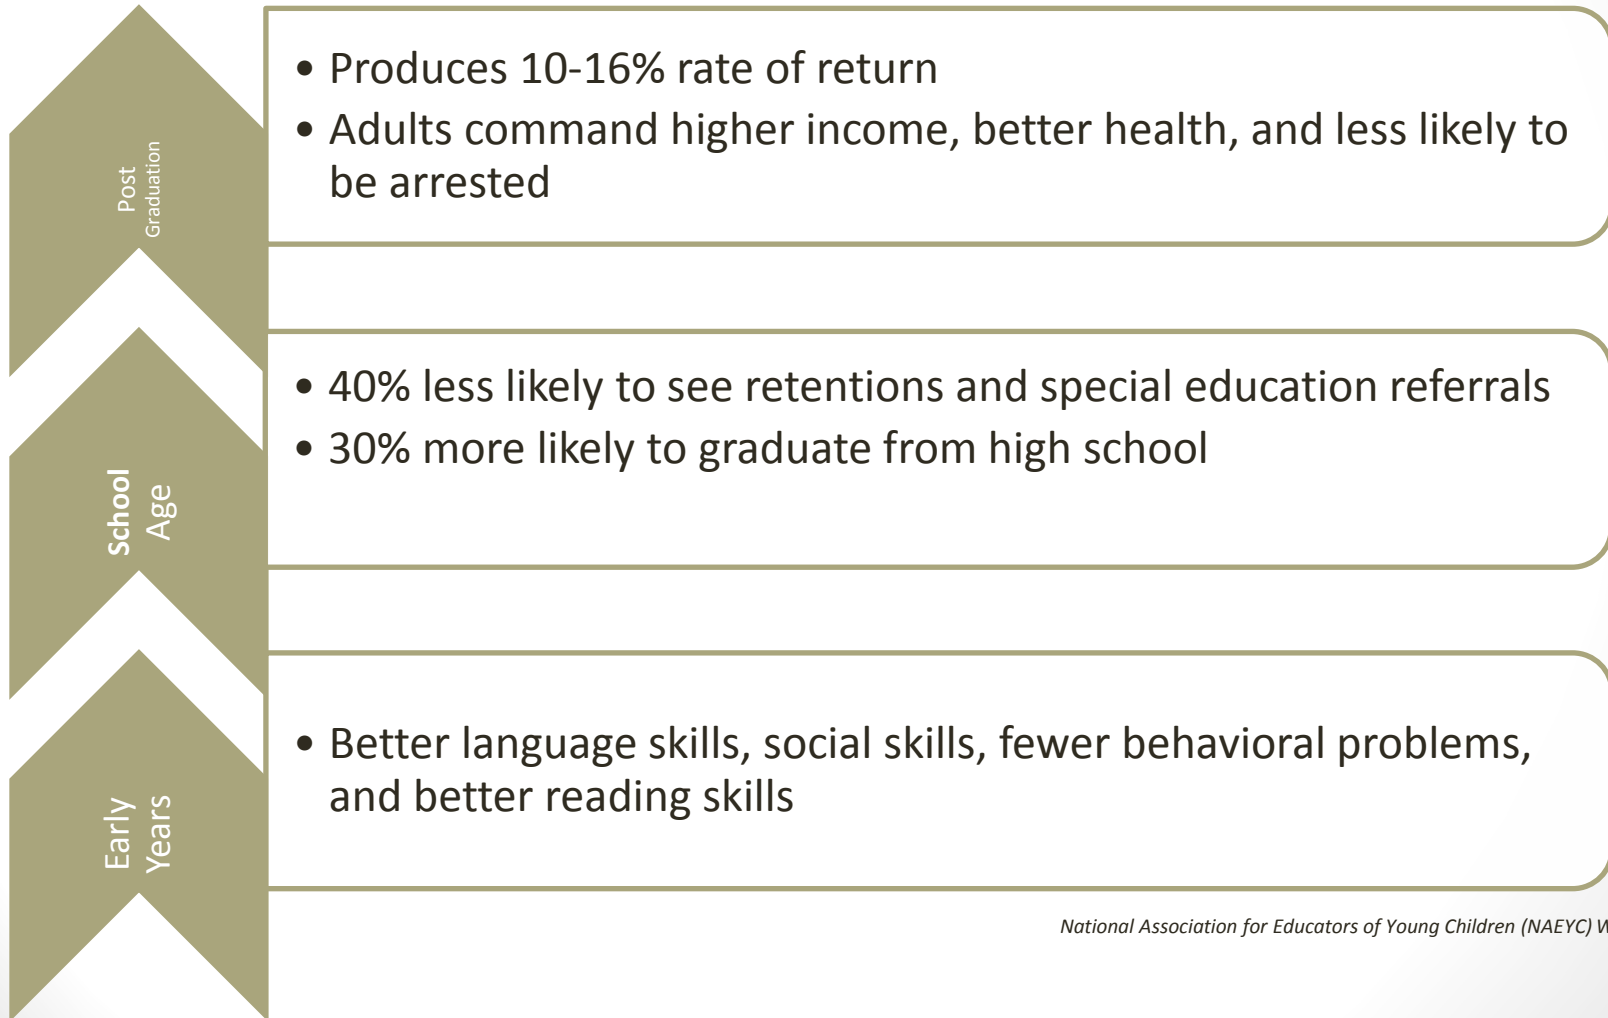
Post Graduation

• Produces 10-16% rate of return
• Adults command higher income, better health, and less likely to be arrested

School Age

• 40% less likely to see retentions and special education referrals
• 30% more likely to graduate from high school

Early Years

• Better language skills, social skills, fewer behavioral problems, and better reading skills

National Association for Educators of Young Children (NAEYC) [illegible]